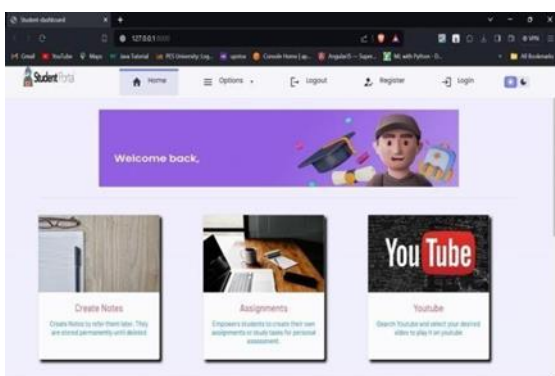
Student dashboard

127.0.0.1

Gmail YouTube Maps Java Tutorial PES University Log... uprime Console Home | ap... Angular JS — Super... ML with Python - D... All Bookmarks

Student Portal

Home Options Logout Register Login

Welcome back,

You Tube

Create Notes

Create Notes to refer them later. They are stored permanently until deleted.

Assignments

Empowers students to create their own assignments or study tasks for personal assessment.

Youtube

Search Youtube and select your desired video to play it on youtube.